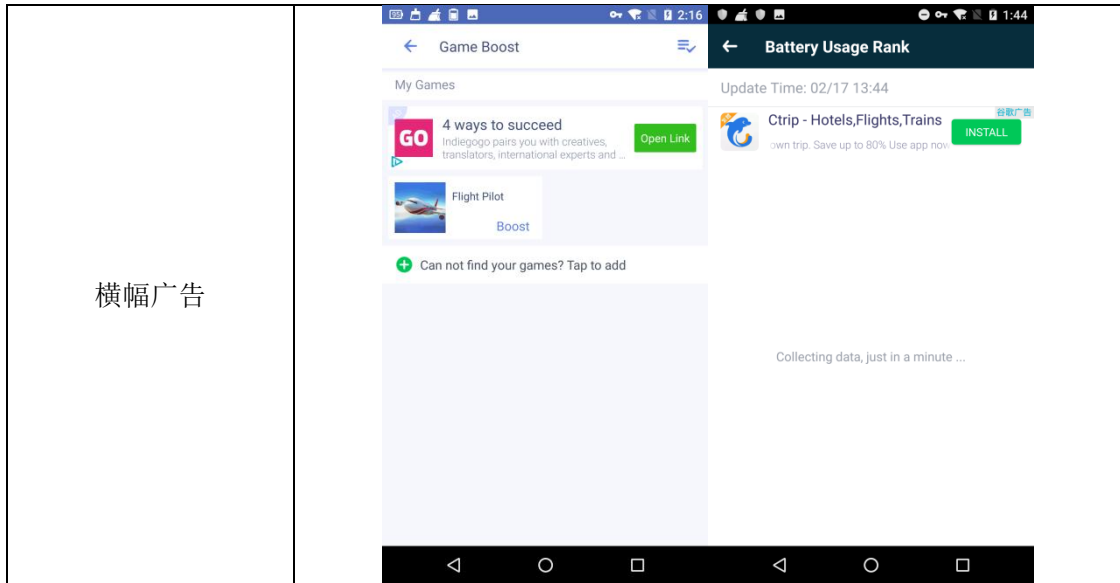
横幅广告

2:16

Game Boost

My Games

GO 4 ways to succeed
Indiegogo pairs you with creatives, translators, international experts and ...
Open Link

Flight Pilot
Boost

Can not find your games? Tap to add

1:44

Battery Usage Rank

Update Time: 02/17 13:44

谷歌广告
Ctrip - Hotels,Flights,Trains
own trip. Save up to 80% Use app now
INSTALL

Collecting data, just in a minute ...